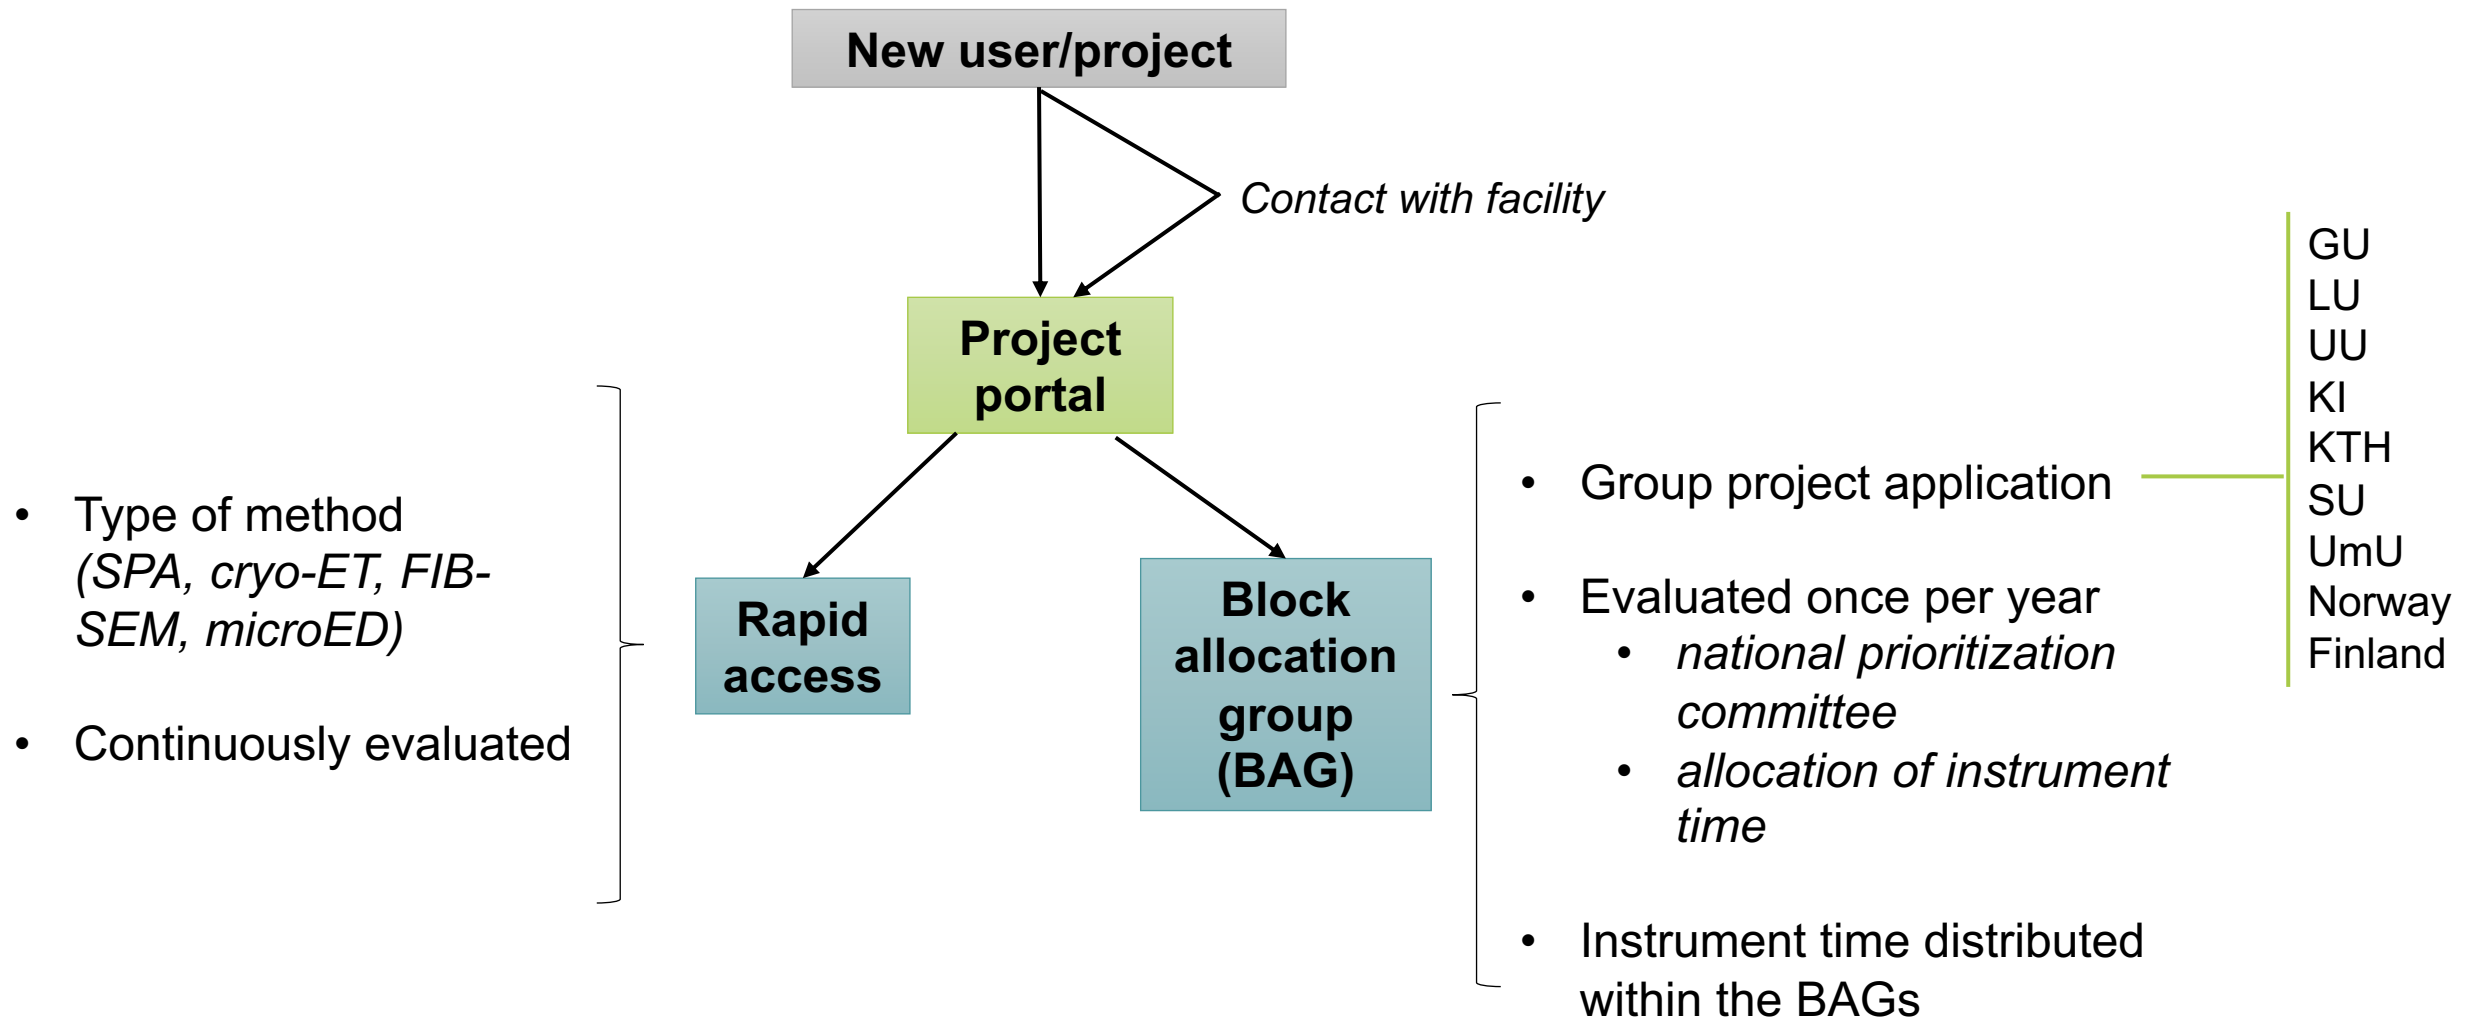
New user/project

Contact with facility

Project portal

- Type of method (SPA, cryo-ET, FIB-SEM, microED)

- Continuously evaluated

Rapid access

Block allocation group (BAG)

- Group project application

- Evaluated once per year
  - national prioritization committee
  - allocation of instrument time

- Instrument time distributed within the BAGs

GU
LU
UU
KI
KTH
SU
UmU
Norway
Finland